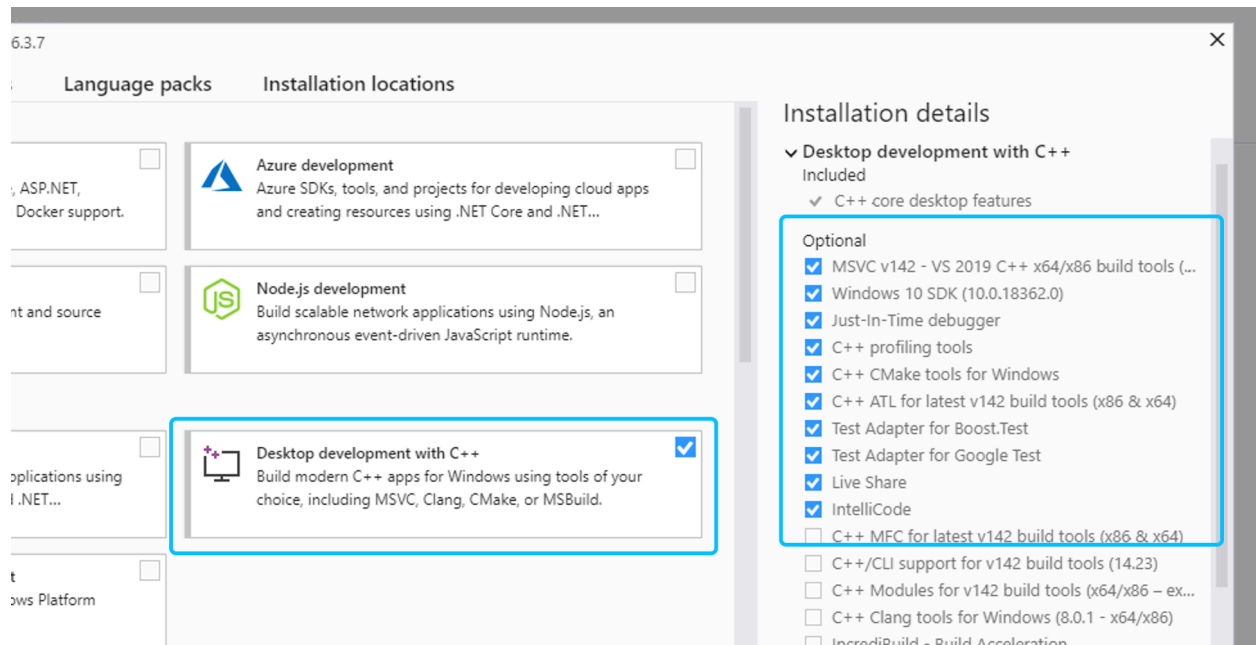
6.3.7

Language packs Installation locations

, ASP.NET, Docker support.

Azure development
Azure SDKs, tools, and projects for developing cloud apps and creating resources using .NET Core and .NET...

nt and source

Node.js development
Build scalable network applications using Node.js, an asynchronous event-driven JavaScript runtime.

plications using .NET...

Desktop development with C++
Build modern C++ apps for Windows using tools of your choice, including MSVC, Clang, CMake, or MSBuild.

t
ows Platform

Installation details
Desktop development with C++
Included
C++ core desktop features
Optional
MSVC v142 - VS 2019 C++ x64/x86 build tools (...
Windows 10 SDK (10.0.18362.0)
Just-In-Time debugger
C++ profiling tools
C++ CMake tools for Windows
C++ ATL for latest v142 build tools (x86 & x64)
Test Adapter for Boost.Test
Test Adapter for Google Test
Live Share
IntelliCode
C++ MFC for latest v142 build tools (x86 & x64)
C++/CLI support for v142 build tools (14.23)
C++ Modules for v142 build tools (x64/x86 – ex...
C++ Clang tools for Windows (8.0.1 - x64/x86)
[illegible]